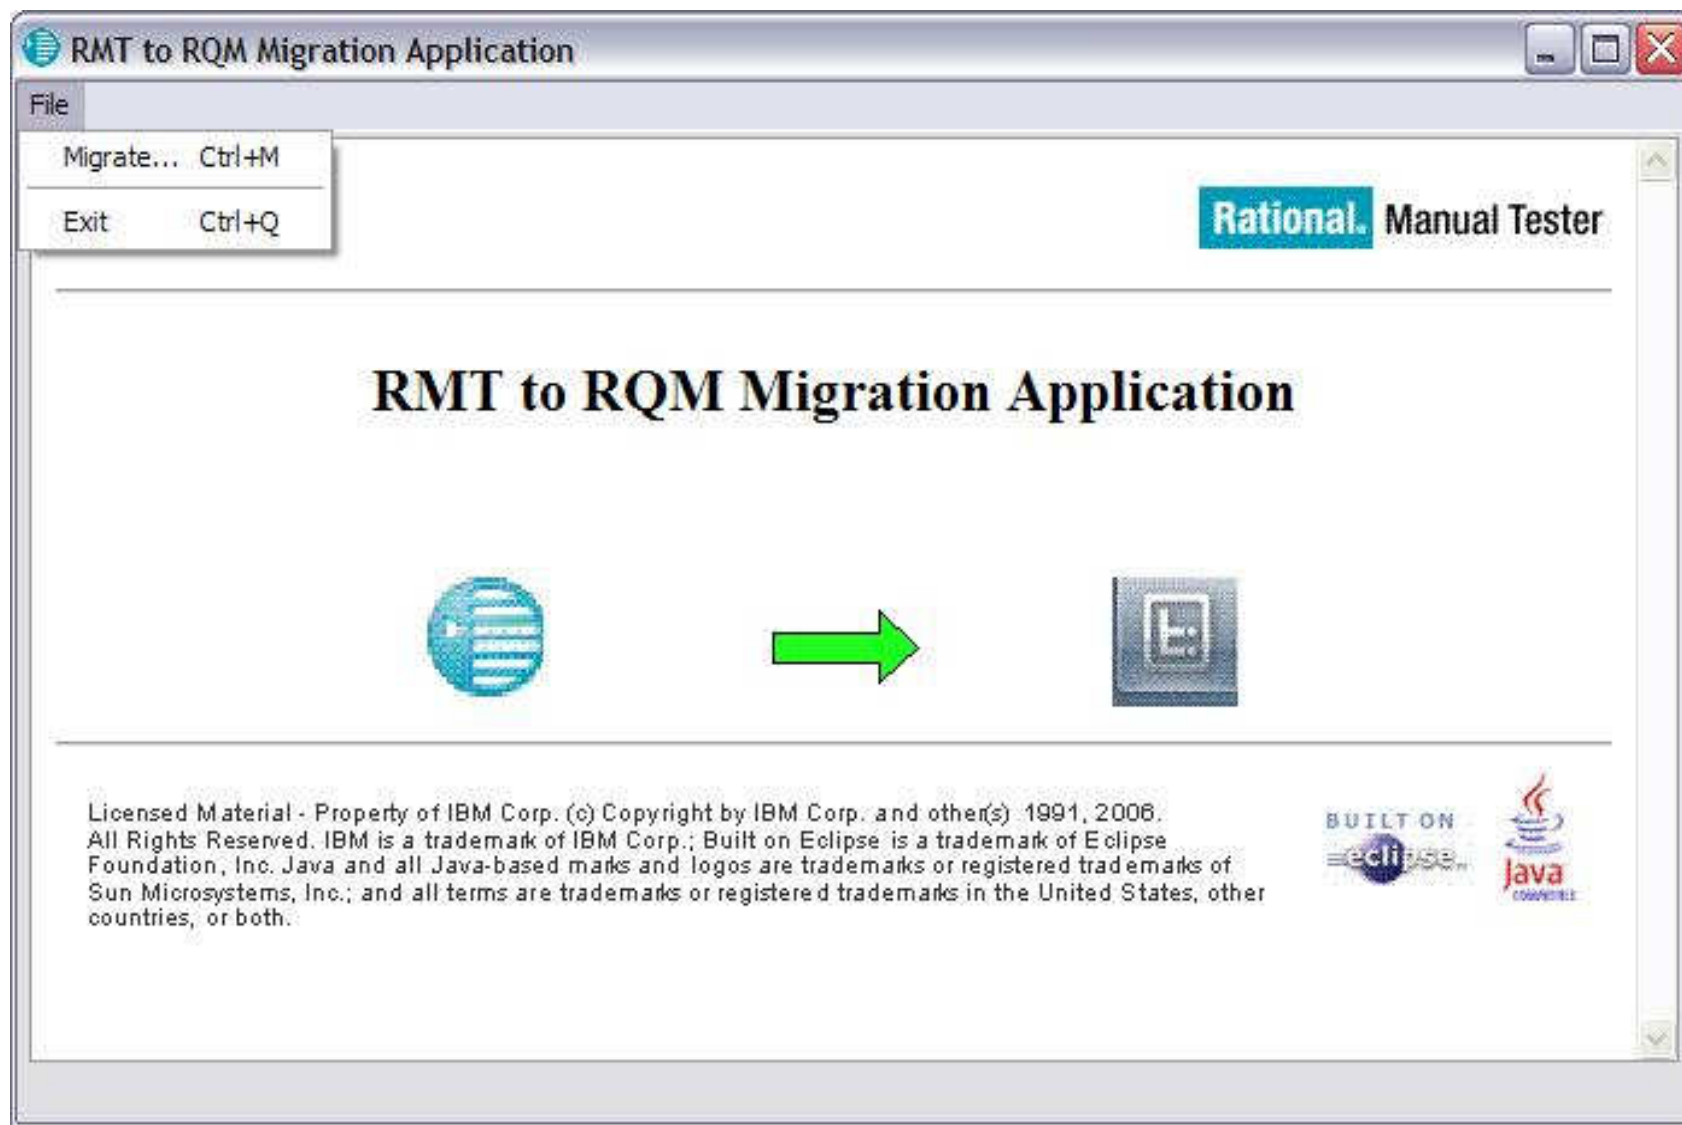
RMT to RQM Migration Application

File

Migrate... Ctrl+M

Exit Ctrl+Q

Rational. Manual Tester

RMT to RQM Migration Application

Licensed Material - Property of IBM Corp. (c) Copyright by IBM Corp. and other(s) 1991, 2008. All Rights Reserved. IBM is a trademark of IBM Corp.; Built on Eclipse is a trademark of Eclipse Foundation, Inc. Java and all Java-based marks and logos are trademarks or registered trademarks of Sun Microsystems, Inc.; and all terms are trademarks or registered trademarks in the United States, other countries, or both.

BUILT ON eclipse

Java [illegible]